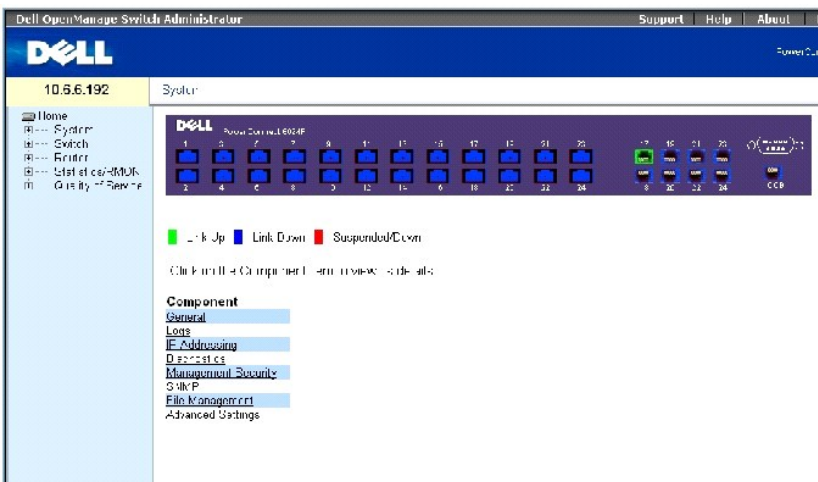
Dell OpenManage Switch Administrator
Support | Help | About

DELL
PowerConnect

10.6.6.192
System

Home
System
Switch
Router
Statistics/RMON
Quality of Service

DELL PowerConnect 6024F

1 3 5 7 9 11 13 15 17 19 21 23
2 4 6 8 10 12 14 16 18 20 22 24
17 19 21 23
18 20 22 24

CON

Link Up Link Down Suspended/Down

Click on the Component item to view its details

Component
General
Logs
IP Addressing
Diagnostics
Management Security
SNMP
File Management
Advanced Settings